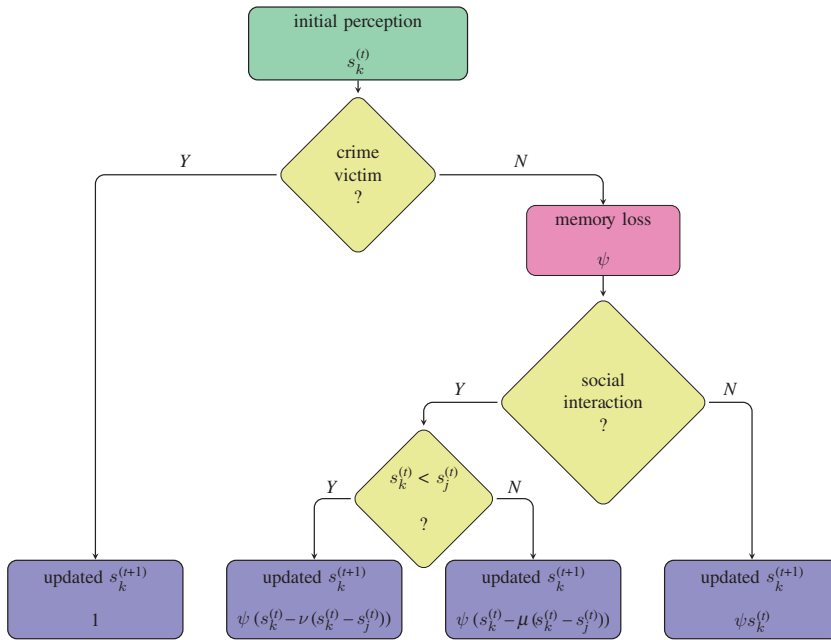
initial perception
$s_k^{(t)}$

crime victim ?

Y

N

memory loss
$\psi$

social interaction ?

Y

N

$s_k^{(t)} < s_j^{(t)}$
?

Y

N

updated $s_k^{(t+1)}$
1

updated $s_k^{(t+1)}$
$\psi\,(s_k^{(t)} - \nu\,(s_k^{(t)} - s_j^{(t)}))$

updated $s_k^{(t+1)}$
$\psi\,(s_k^{(t)} - \mu\,(s_k^{(t)} - s_j^{(t)}))$

updated $s_k^{(t+1)}$
$\psi s_k^{(t)}$